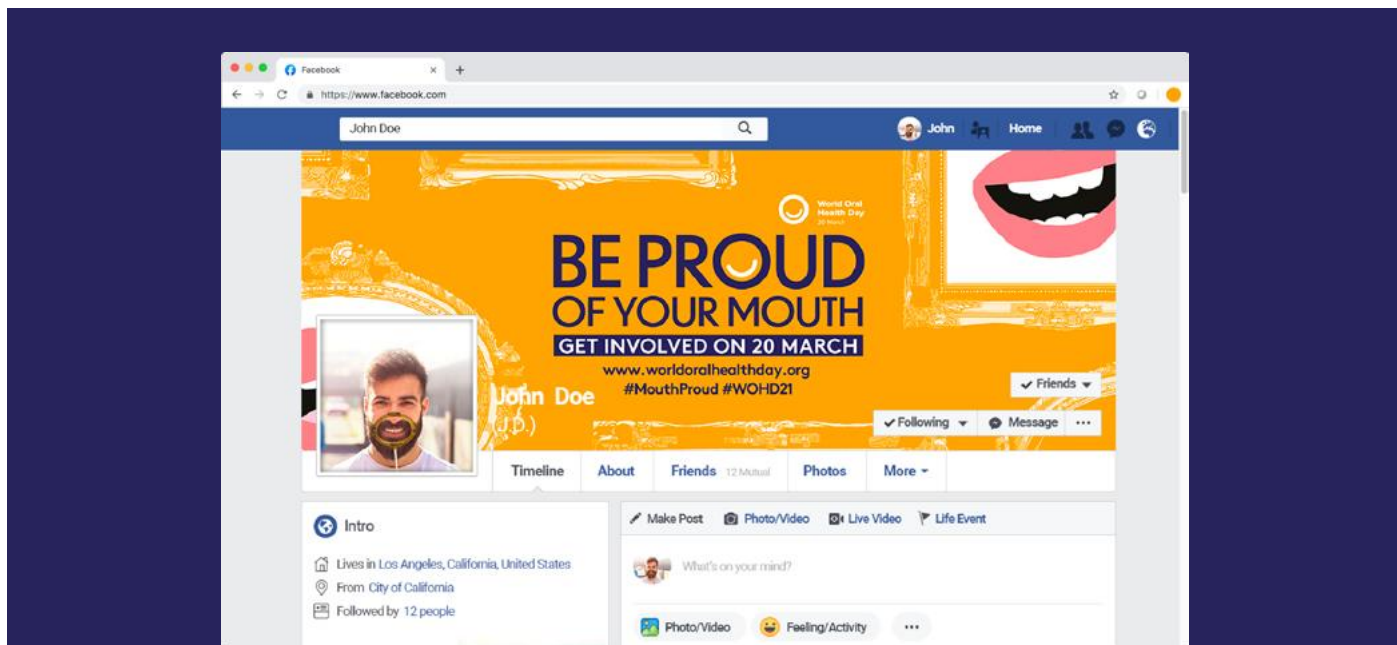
Facebook

https://www.facebook.com

John Doe

John Home

World Oral Health Day 20 March

BE PROUD OF YOUR MOUTH

GET INVOLVED ON 20 MARCH

www.worldoralhealthday.org

#MouthProud #WOHD21

John Doe

(J.D.)

✓ Friends

✓ Following Message ···

Timeline About Friends 12 Mutual Photos More

Intro

Lives in Los Angeles, California, United States

From City of California

Followed by 12 people

Make Post Photo/Video Live Video Life Event

What's on your mind?

Photo/Video Feeling/Activity ···